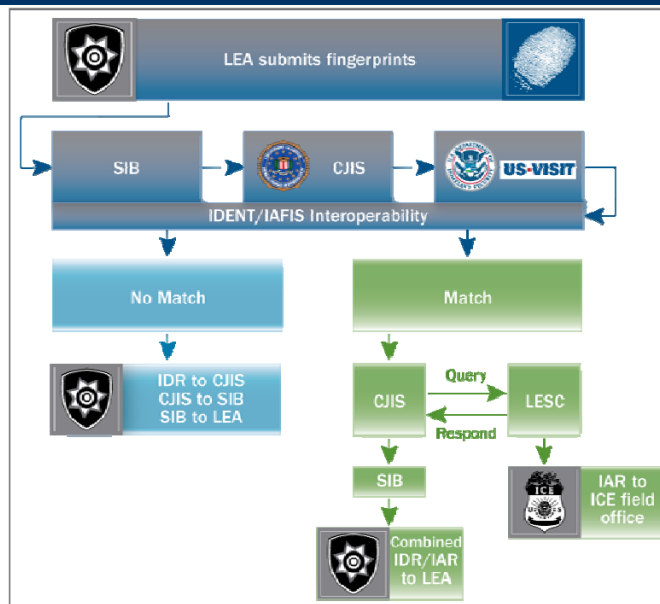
LEA submits fingerprints

SIB

CJIS

US-VISIT

IDENT/IAFIS Interoperability

No Match

IDR to CJIS
CJIS to SIB
SIB to LEA

Match

CJIS

Query

Respond

LESC

SIB

ICE

IAR to ICE field office

Combined IDR/IAR to LEA